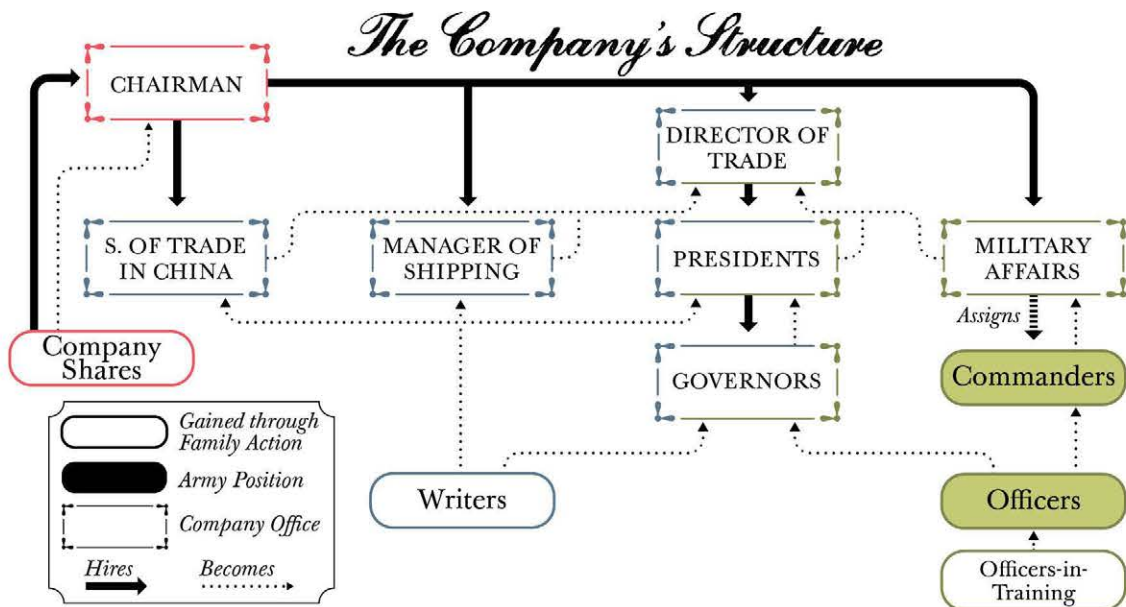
The Company's Structure

CHAIRMAN

DIRECTOR OF TRADE

S. OF TRADE IN CHINA

MANAGER OF SHIPPING

PRESIDENTS

MILITARY AFFAIRS

Assigns

Company Shares

GOVERNORS

Commanders

Gained through Family Action

Army Position

Company Office

Hires

Becomes

Writers

Officers

Officers-in-Training